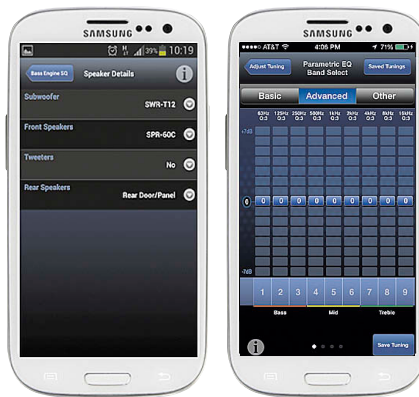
SAMSUNG

39% 10:19

Bass Engine EQ

Speaker Details

Subwoofer

SWR-T12

Front Speakers

SPR-60C

Tweeters

No

Rear Speakers

Rear Door/Panel

SAMSUNG

AT&T

4:06 PM

71%

Adjust Tuning

Parametric EQ Band Select

Saved Tunings

Basic

Advanced

Other

63Hz 0.3

125Hz 0.3

250Hz 0.3

500Hz 0.3

1kHz 0.3

2kHz 0.3

4kHz 0.3

8kHz 0.3

16kHz 0.3

+7dB

0

0

0

0

0

0

0

0

0

0

-7dB

1

2

3

4

5

6

7

8

9

Bass

Mid

Treble

Save Tuning